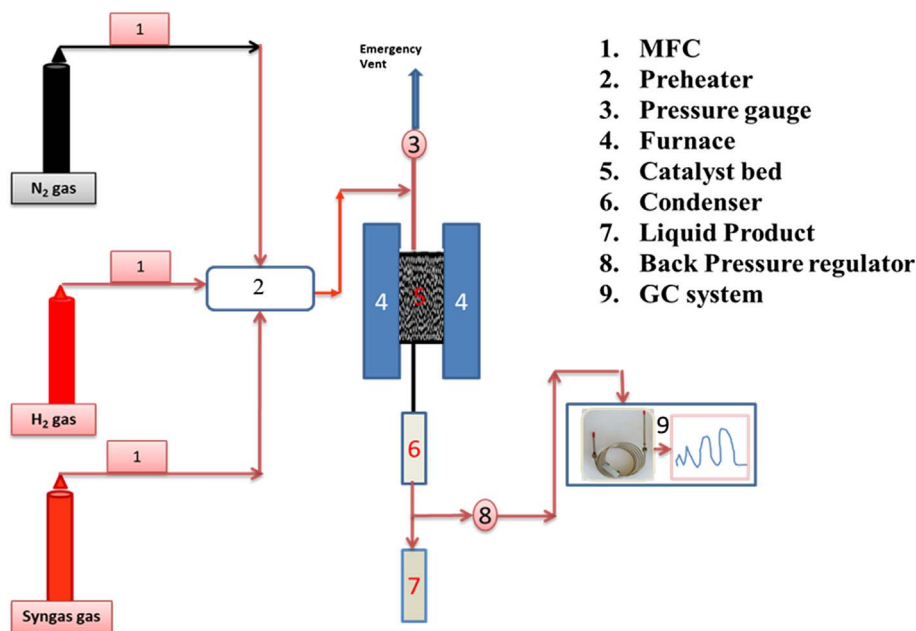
1

$N_2$ gas

1

2

$H_2$ gas

1

Syngas gas

Emergency Vent

3

4

5

4

6

7

8

9

1. MFC
2. Preheater
3. Pressure gauge
4. Furnace
5. Catalyst bed
6. Condenser
7. Liquid Product
8. Back Pressure regulator
9. GC system